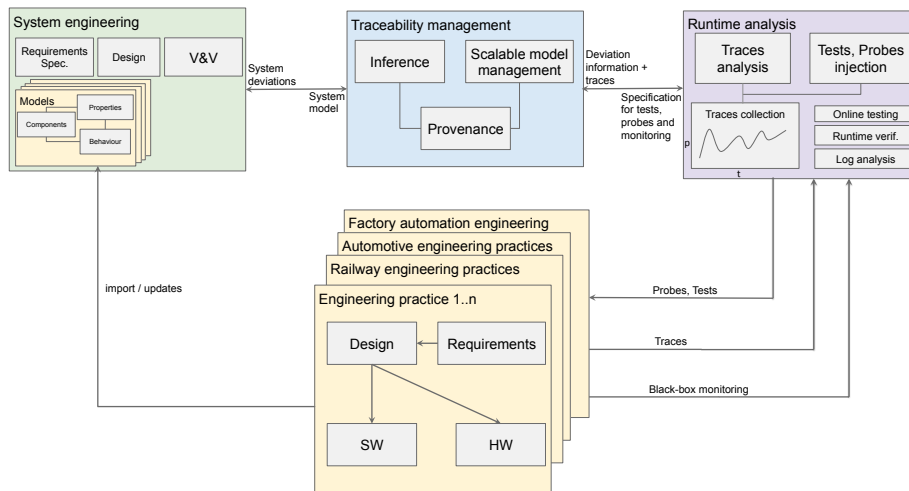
System engineering

Requirements Spec.

Design

V&V

Models

Properties

Components

Behaviour

System deviations

System model

Traceability management

Inference

Scalable model management

Provenance

Deviation information + traces

Specification for tests, probes and monitoring

Runtime analysis

Traces analysis

Tests, Probes injection

Traces collection

p

t

Online testing

Runtime verif.

Log analysis

Factory automation engineering

Automotive engineering practices

Railway engineering practices

Engineering practice 1..n

import / updates

Design

Requirements

SW

HW

Probes, Tests

Traces

Black-box monitoring